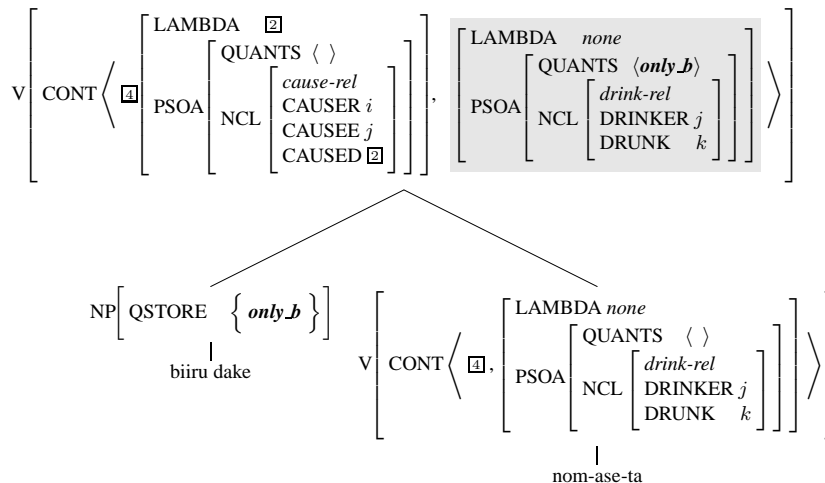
V [ CONT ⟨ 4 [ LAMBDA 2
PSOA [ QUANTS ⟨ ⟩
NCL [ cause-rel
CAUSER $i$
CAUSEE $j$
CAUSED 2 ] ] ] , [ LAMBDA none
PSOA [ QUANTS ⟨only_b⟩
NCL [ drink-rel
DRINKER $j$
DRUNK $k$ ] ] ] ⟩ ]

NP [ QSTORE { only_b } ]
biiru dake

V [ CONT ⟨ 4 , [ LAMBDA none
PSOA [ QUANTS ⟨ ⟩
NCL [ drink-rel
DRINKER $j$
DRUNK $k$ ] ] ] ⟩ ]
nom-ase-ta